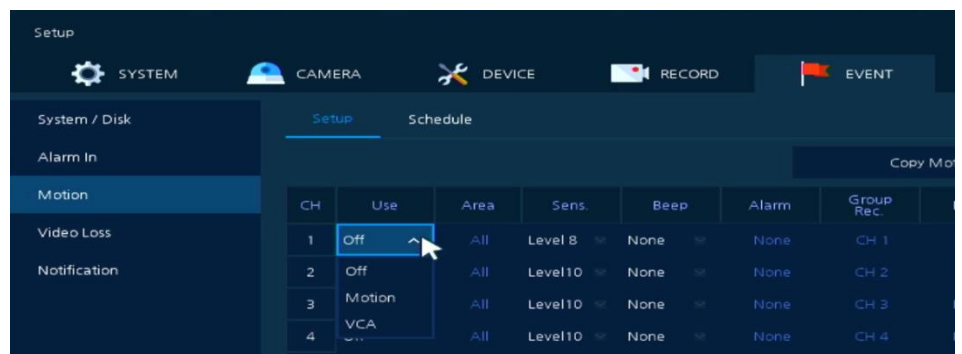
Setup

SYSTEM CAMERA DEVICE RECORD EVENT

System / Disk
Alarm In
Motion
Video Loss
Notification

Setup Schedule

Copy Mo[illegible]

| CH | Use | Area | Sens. | Beep | Alarm | Group Rec. |
|---|---|---|---|---|---|---|
| 1 | Off | All | Level 8 | None | None | CH 1 |
| 2 | Off | All | Level10 | None | None | CH 2 |
| 3 | Motion | All | Level10 | None | None | CH 3 |
| 4 | VCA | All | Level10 | None | None | CH 4 |